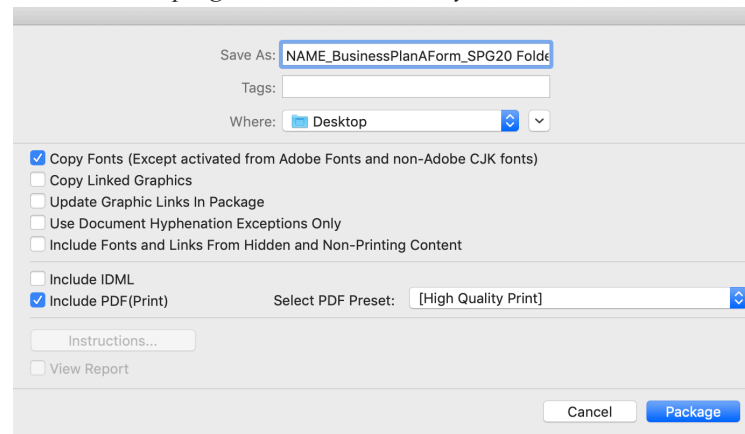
Save As: NAME_BusinessPlanAForm_SPG20 Folde

Tags:

Where: Desktop

Copy Fonts (Except activated from Adobe Fonts and non-Adobe CJK fonts)

Copy Linked Graphics

Update Graphic Links In Package

Use Document Hyphenation Exceptions Only

Include Fonts and Links From Hidden and Non-Printing Content

Include IDML

Include PDF(Print)

Select PDF Preset: [High Quality Print]

Instructions...

View Report

Cancel

Package